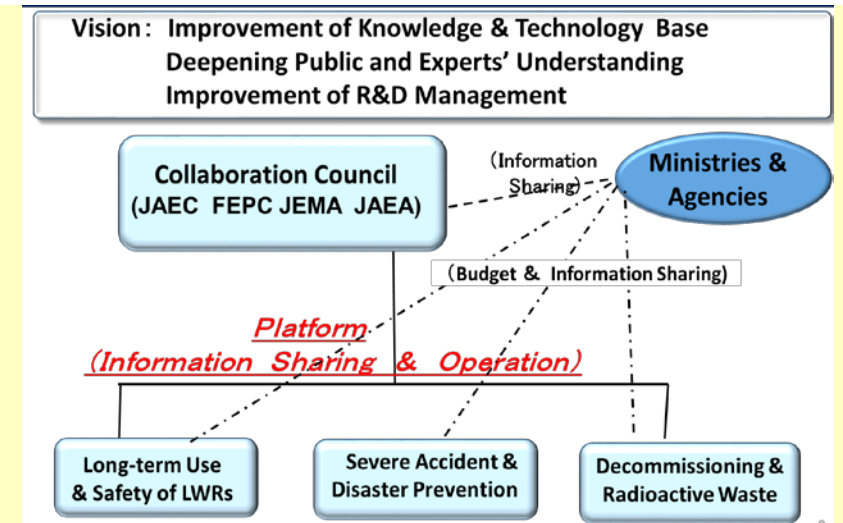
Vision: Improvement of Knowledge & Technology Base
Deepening Public and Experts' Understanding
Improvement of R&D Management

Collaboration Council
(JAEC FEPC JEMA JAEA)

(Information Sharing)

Ministries & Agencies

(Budget & Information Sharing)

Platform
(Information Sharing & Operation)

Long-term Use & Safety of LWRs

Severe Accident & Disaster Prevention

Decommissioning & Radioactive Waste